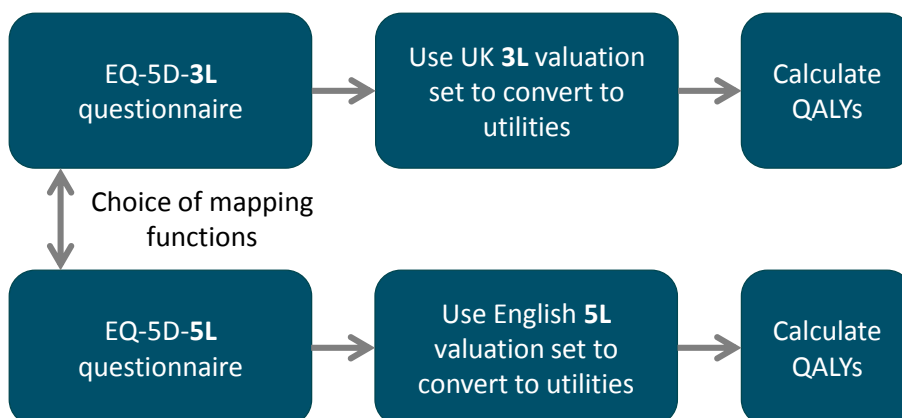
EQ-5D-3L questionnaire

Use UK 3L valuation set to convert to utilities

Calculate QALYs

Choice of mapping functions

EQ-5D-5L questionnaire

Use English 5L valuation set to convert to utilities

Calculate QALYs